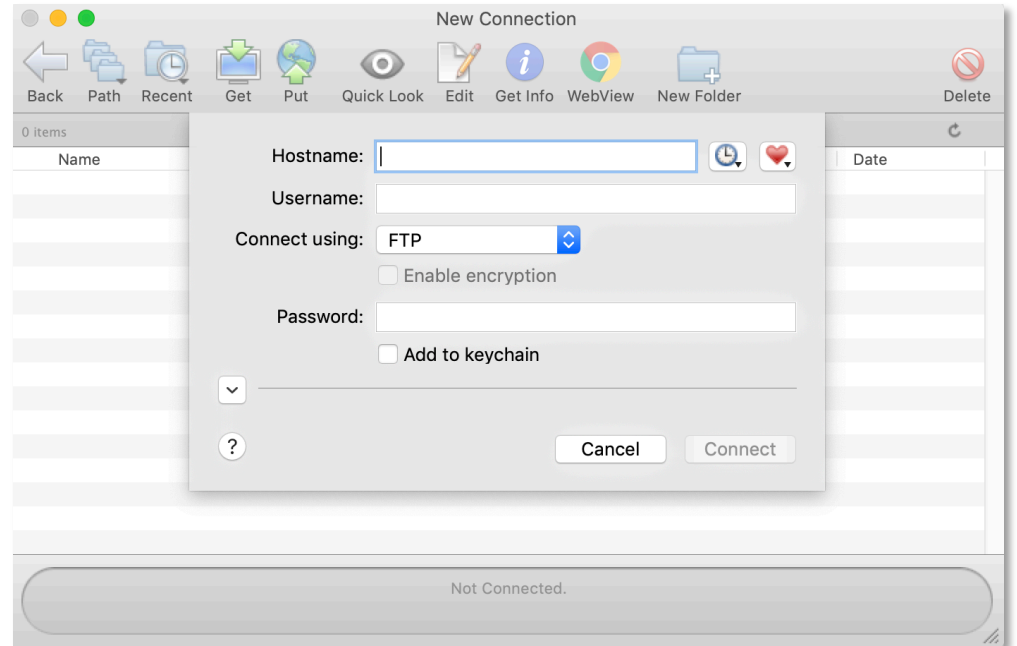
New Connection

Back Path Recent Get Put Quick Look Edit Get Info WebView New Folder Delete

0 items

Name

Date

Hostname:

Username:

Connect using: FTP

Enable encryption

Password:

Add to keychain

?

Cancel

Connect

Not Connected.